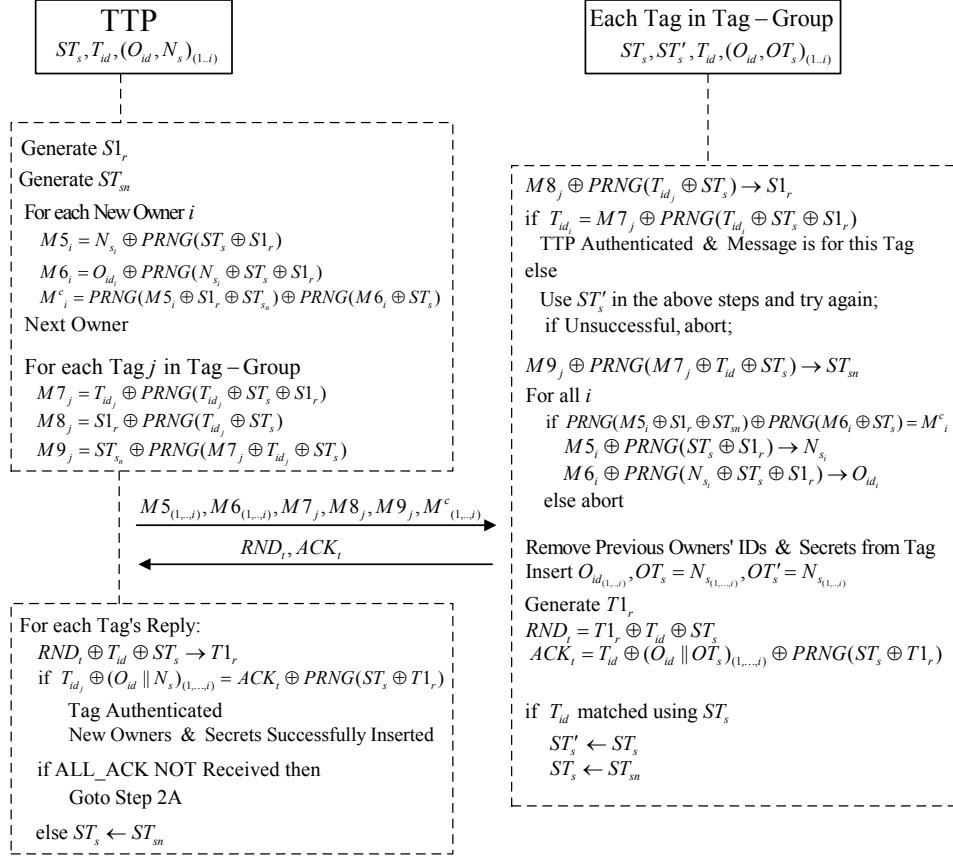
TTP
$ST_s, T_{id}, (O_{id}, N_s)_{(1..i)}$

Each Tag in Tag – Group
$ST_s, ST'_s, T_{id}, (O_{id}, OT_s)_{(1..i)}$

Generate $S1_r$
Generate $ST_{sn}$
For each New Owner $i$
$M5_i = N_{s_i} \oplus PRNG(ST_s \oplus S1_r)$
$M6_i = O_{id_i} \oplus PRNG(N_{s_i} \oplus ST_s \oplus S1_r)$
$M^c{}_i = PRNG(M5_i \oplus S1_r \oplus ST_{s_n}) \oplus PRNG(M6_i \oplus ST_s)$
Next Owner

For each Tag $j$ in Tag – Group
$M7_j = T_{id_j} \oplus PRNG(T_{id_j} \oplus ST_s \oplus S1_r)$
$M8_j = S1_r \oplus PRNG(T_{id_j} \oplus ST_s)$
$M9_j = ST_{s_n} \oplus PRNG(M7_j \oplus T_{id_j} \oplus ST_s)$

$M5_{(1,..,i)}, M6_{(1,..,i)}, M7_j, M8_j, M9_j, M^c{}_{(1,..,i)}$
$RND_t, ACK_t$

For each Tag's Reply:
$RND_t \oplus T_{id} \oplus ST_s \rightarrow T1_r$
if $T_{id_j} \oplus (O_{id} \| N_s)_{(1,...,i)} = ACK_t \oplus PRNG(ST_s \oplus T1_r)$
Tag Authenticated
New Owners & Secrets Successfully Inserted
if ALL_ACK NOT Received then
Goto Step 2A
else $ST_s \leftarrow ST_{sn}$

$M8_j \oplus PRNG(T_{id_j} \oplus ST_s) \rightarrow S1_r$
if $T_{id_j} = M7_j \oplus PRNG(T_{id_j} \oplus ST_s \oplus S1_r)$
TTP Authenticated & Message is for this Tag
else
Use $ST'_s$ in the above steps and try again;
if Unsuccessful, abort;

$M9_j \oplus PRNG(M7_j \oplus T_{id} \oplus ST_s) \rightarrow ST_{sn}$
For all $i$
if $PRNG(M5_i \oplus S1_r \oplus ST_{sn}) \oplus PRNG(M6_i \oplus ST_s) = M^c{}_i$
$M5_i \oplus PRNG(ST_s \oplus S1_r) \rightarrow N_{s_i}$
$M6_i \oplus PRNG(N_{s_i} \oplus ST_s \oplus S1_r) \rightarrow O_{id_i}$
else abort

Remove Previous Owners' IDs & Secrets from Tag
Insert $O_{id_{(1,..,i)}}, OT_s = N_{s_{(1,...,i)}}, OT'_s = N_{s_{(1,..,i)}}$
Generate $T1_r$
$RND_t = T1_r \oplus T_{id} \oplus ST_s$
$ACK_t = T_{id} \oplus (O_{id} \| OT_s)_{(1,...,i)} \oplus PRNG(ST_s \oplus T1_r)$

if $T_{id}$ matched using $ST_s$
$ST'_s \leftarrow ST_s$
$ST_s \leftarrow ST_{sn}$